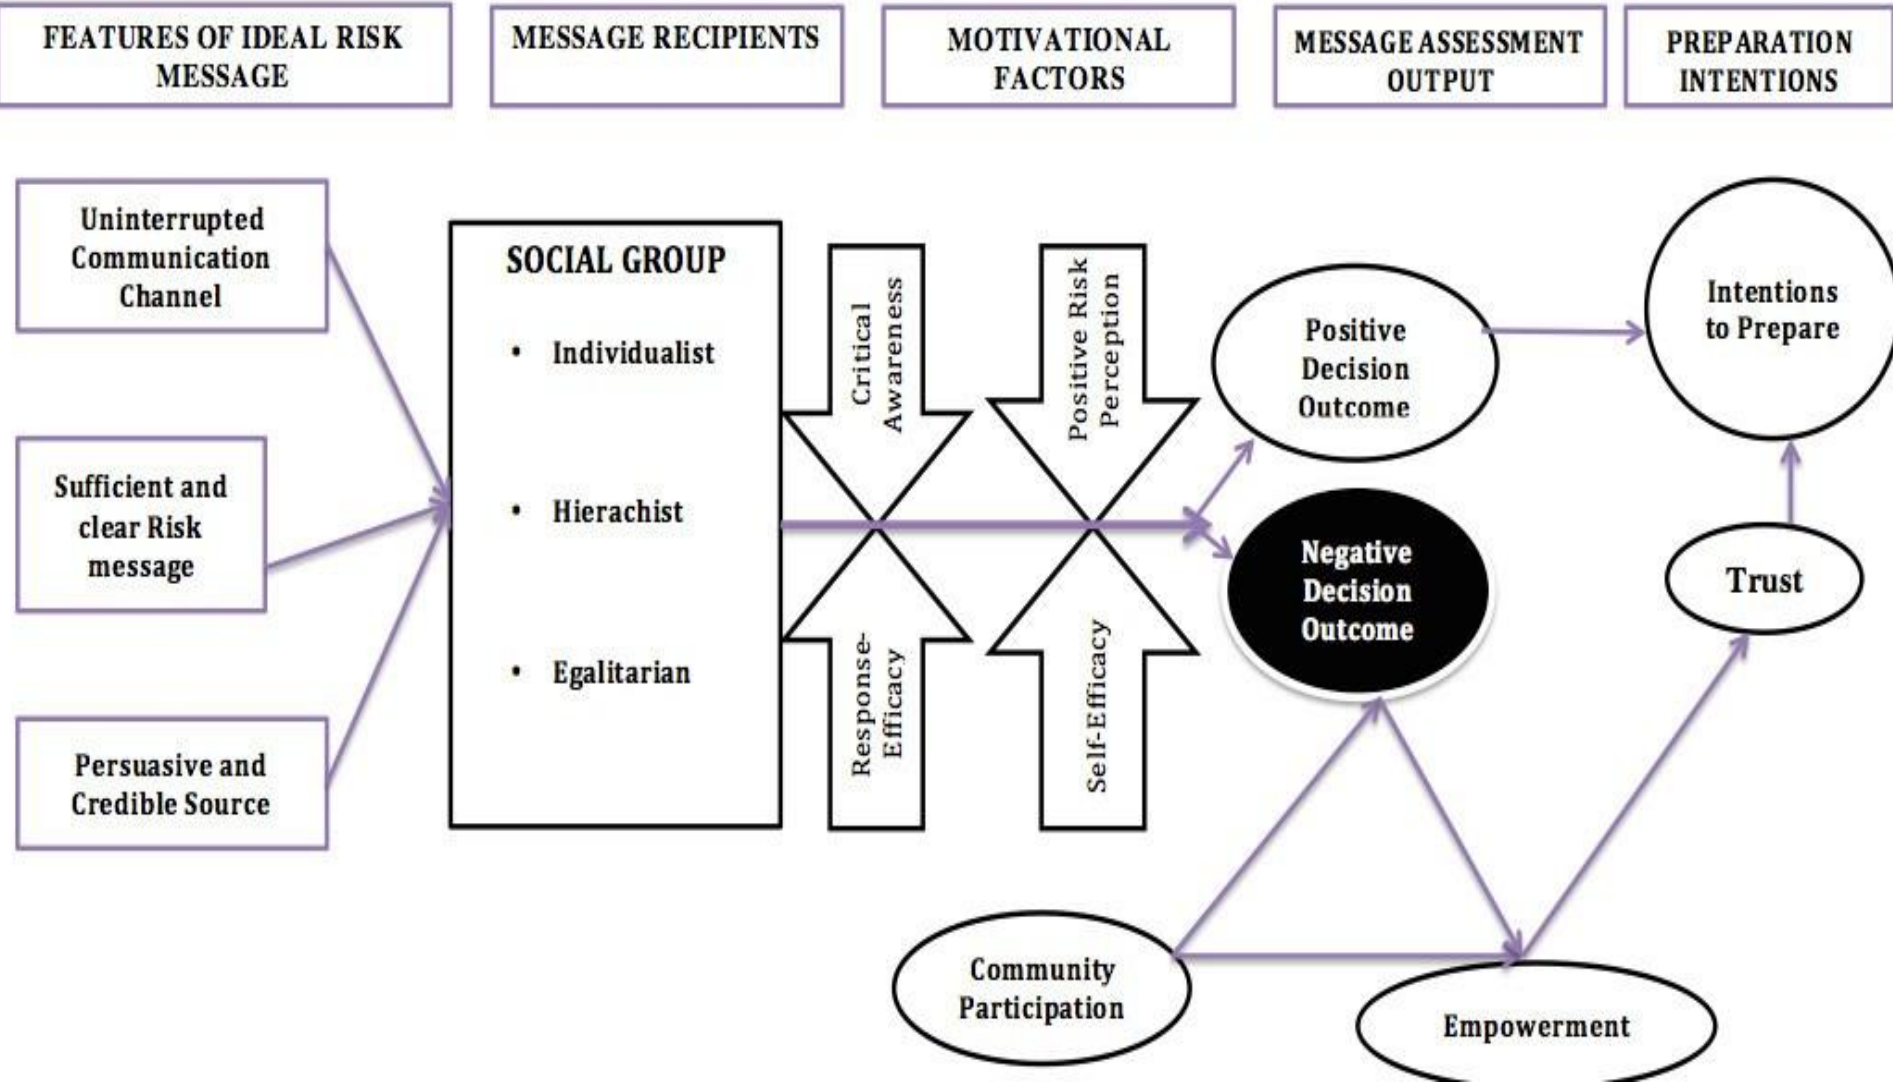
FEATURES OF IDEAL RISK MESSAGE

MESSAGE RECIPIENTS

MOTIVATIONAL FACTORS

MESSAGE ASSESSMENT OUTPUT

PREPARATION INTENTIONS

Uninterrupted Communication Channel

Sufficient and clear Risk message

Persuasive and Credible Source

SOCIAL GROUP

• Individualist

• Hierachist

• Egalitarian

Critical Awareness

Response-Efficacy

Positive Risk Perception

Self-Efficacy

Positive Decision Outcome

Negative Decision Outcome

Intentions to Prepare

Trust

Community Participation

Empowerment